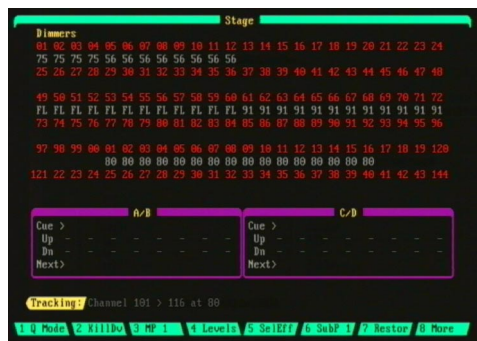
Stage

Dimmers
01 02 03 04 05 06 07 08 09 10 11 12 13 14 15 16 17 18 19 20 21 22 23 24
75 75 75 75 56 56 56 56 56 56 56 56
25 26 27 28 29 30 31 32 33 34 35 36 37 38 39 40 41 42 43 44 45 46 47 48

49 50 51 52 53 54 55 56 57 58 59 60 61 62 63 64 65 66 67 68 69 70 71 72
FL FL FL FL FL FL FL FL FL FL FL FL 91 91 91 91 91 91 91 91 91 91 91 91
73 74 75 76 77 78 79 80 81 82 83 84 85 86 87 88 89 90 91 92 93 94 95 96

97 98 99 00 01 02 03 04 05 06 07 08 09 10 11 12 13 14 15 16 17 18 19 120
80 80 80 80 80 80 80 80 80 80 80 80 80 80 80 80
121 22 23 24 25 26 27 28 29 30 31 32 33 34 35 36 37 38 39 40 41 42 43 144

A/B
Cue >
Up - - - - - - - -
Dn - - - - - - - -
Next>

C/D
Cue >
Up - - - - - - - -
Dn - - - - - - - -
Next>

Tracking: Channel 101 > 116 at 80

1 Q Mode | 2 XillDv | 3 MP 1 | 4 Levels | 5 SelEff | 6 SubP 1 | 7 Restor | 8 More